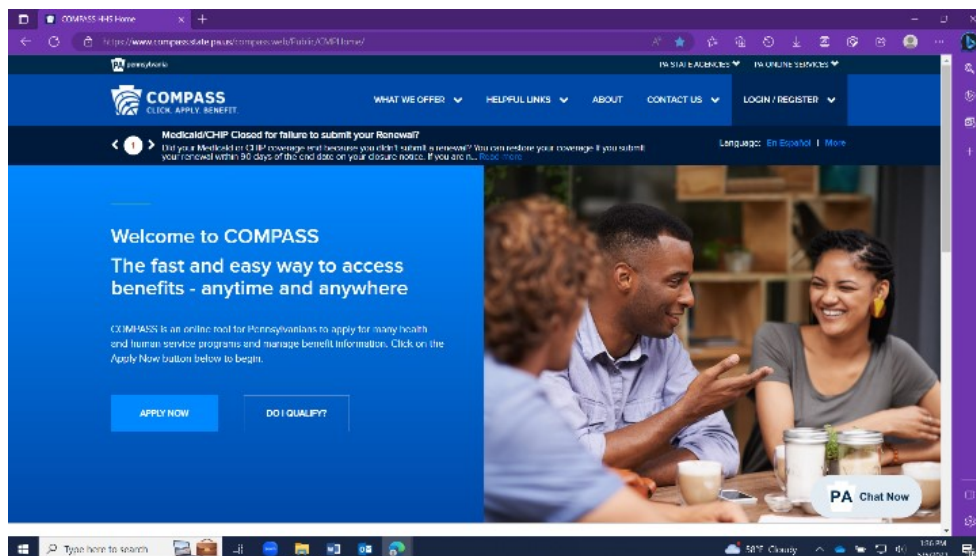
COMPASS HHS Home

https://www.compass.state.pa.us/compass.web/Public/CMPHome/

pennsylvania

PA STATE AGENCIES PA ONLINE SERVICES

COMPASS
CLICK. APPLY. BENEFIT.

WHAT WE OFFER HELPFUL LINKS ABOUT CONTACT US LOGIN / REGISTER

1

Medicaid/CHIP Closed for failure to submit your Renewal?

Did your Medicaid or CHIP coverage end because you didn't submit a renewal? You can restore your coverage if you submit your renewal within 90 days of the end date on your closure notice. If you are n... Read more

Language: En Español | More

Welcome to COMPASS

The fast and easy way to access benefits - anytime and anywhere

COMPASS is an online tool for Pennsylvanians to apply for many health and human service programs and manage benefit information. Click on the Apply Now button below to begin.

APPLY NOW

DO I QUALIFY?

PA Chat Now

Type here to search

58°F Cloudy

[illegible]